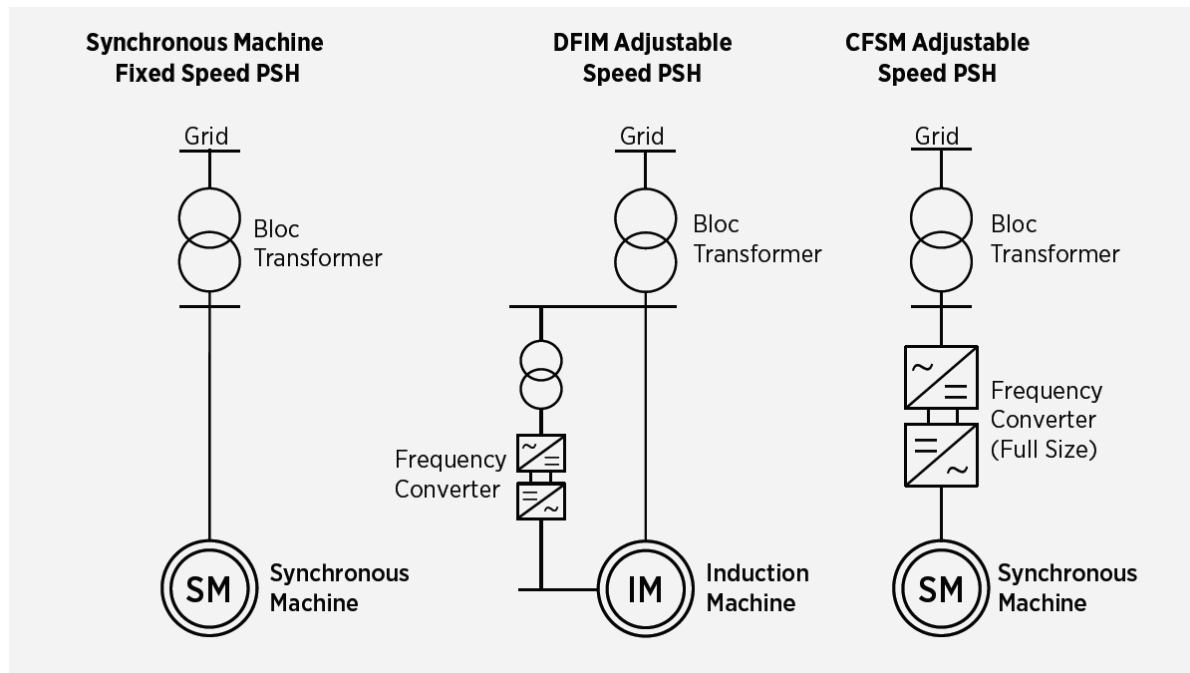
Synchronous Machine Fixed Speed PSH

Grid

Bloc Transformer

SM

Synchronous Machine

DFIM Adjustable Speed PSH

Grid

Bloc Transformer

Frequency Converter

IM

Induction Machine

CFSM Adjustable Speed PSH

Grid

Bloc Transformer

Frequency Converter (Full Size)

SM

Synchronous Machine